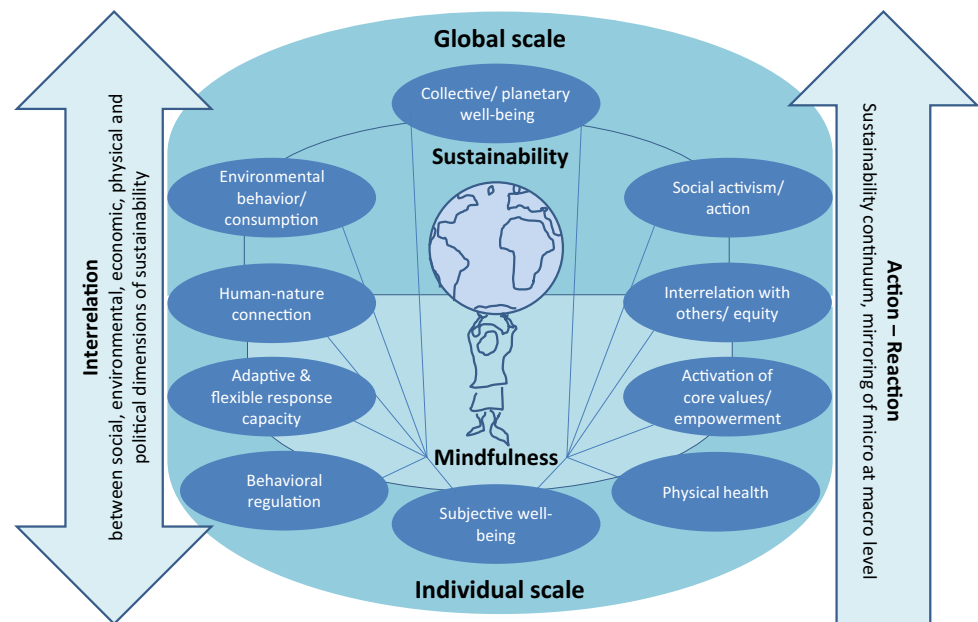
Interrelation
between social, environmental, economic, physical and political dimensions of sustainability

Global scale

Collective/ planetary well-being

Sustainability

Environmental behavior/ consumption

Social activism/ action

Human-nature connection

Interrelation with others/ equity

Adaptive & flexible response capacity

Activation of core values/ empowerment

Mindfulness

Behavioral regulation

Physical health

Subjective well-being

Individual scale

Action – Reaction
Sustainability continuum, mirroring of micro at macro level